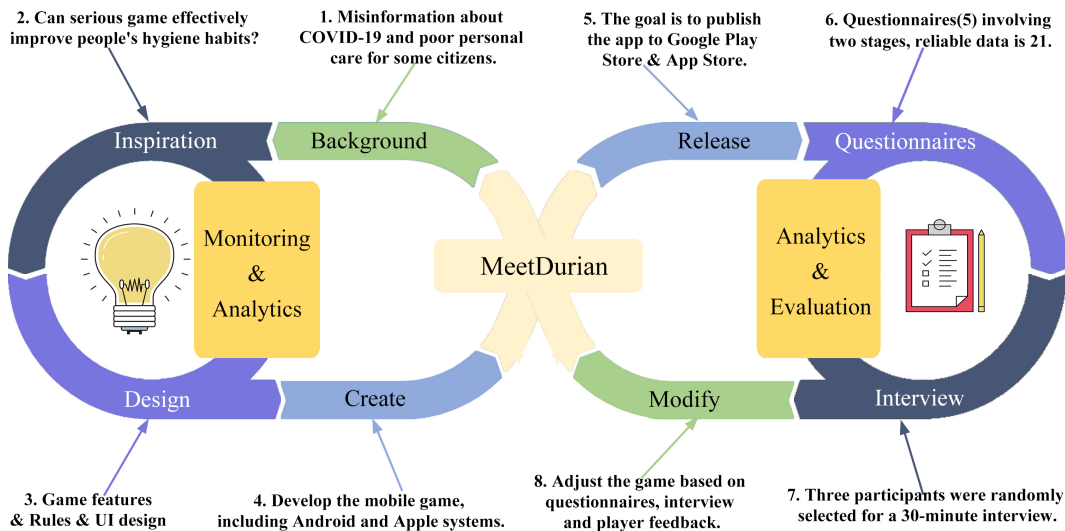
2. Can serious game effectively improve people's hygiene habits?

1. Misinformation about COVID-19 and poor personal care for some citizens.

5. The goal is to publish the app to Google Play Store & App Store.

6. Questionnaires(5) involving two stages, reliable data is 21.

Inspiration

Background

Release

Questionnaires

Monitoring & Analytics

MeetDurian

Analytics & Evaluation

Design

Create

Modify

Interview

3. Game features & Rules & UI design

4. Develop the mobile game, including Android and Apple systems.

8. Adjust the game based on questionnaires, interview and player feedback.

7. Three participants were randomly selected for a 30-minute interview.